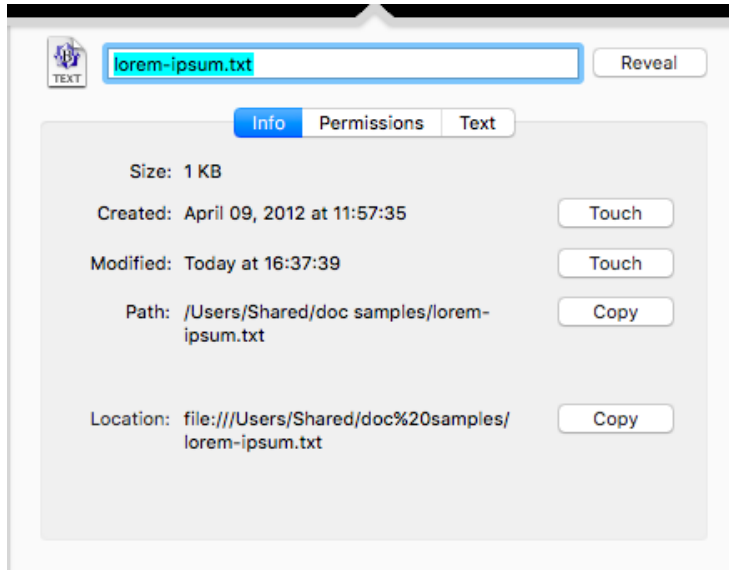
TEXT

lorem-ipsum.txt

Reveal

Info Permissions Text

Size: 1 KB

Created: April 09, 2012 at 11:57:35 Touch

Modified: Today at 16:37:39 Touch

Path: /Users/Shared/doc samples/lorem-ipsum.txt Copy

Location: file:///Users/Shared/doc%20samples/lorem-ipsum.txt Copy